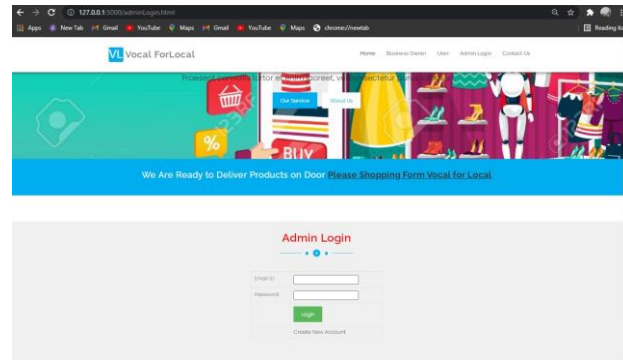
127.0.0.1:5000/adminLogin.html

Apps New Tab Gmail YouTube Maps Gmail YouTube Maps chrome://newtab

Reading li

VL Vocal ForLocal

Home Business Owner User Admin Login Contact Us

Praesent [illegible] tortor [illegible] laoreet, ve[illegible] consectetur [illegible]

Our Service About Us

%

BUY

We Are Ready to Deliver Products on Door Please Shopping Form Vocal for Local

Admin Login

Email ID

Password

Login

Create New Account